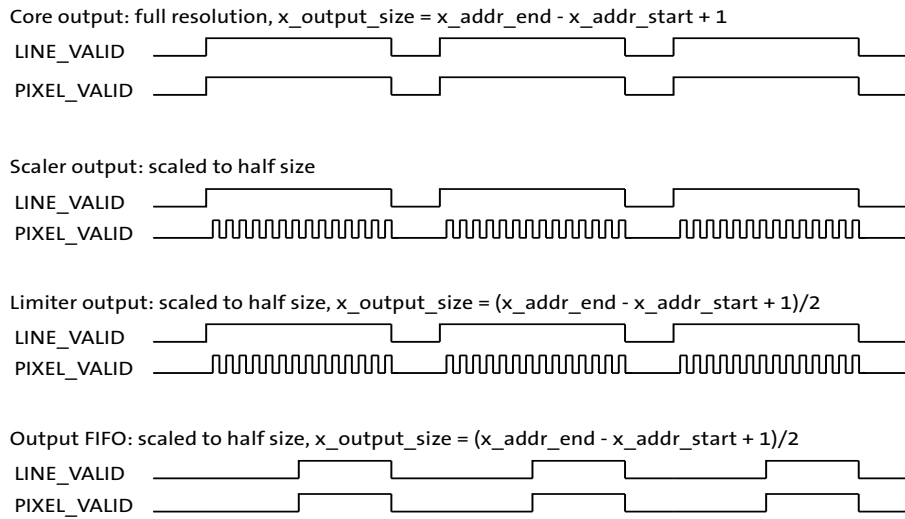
Core output: full resolution, x_output_size = x_addr_end - x_addr_start + 1

LINE_VALID

PIXEL_VALID

Scaler output: scaled to half size

LINE_VALID

PIXEL_VALID

Limiter output: scaled to half size, x_output_size = (x_addr_end - x_addr_start + 1)/2

LINE_VALID

PIXEL_VALID

Output FIFO: scaled to half size, x_output_size = (x_addr_end - x_addr_start + 1)/2

LINE_VALID

PIXEL_VALID